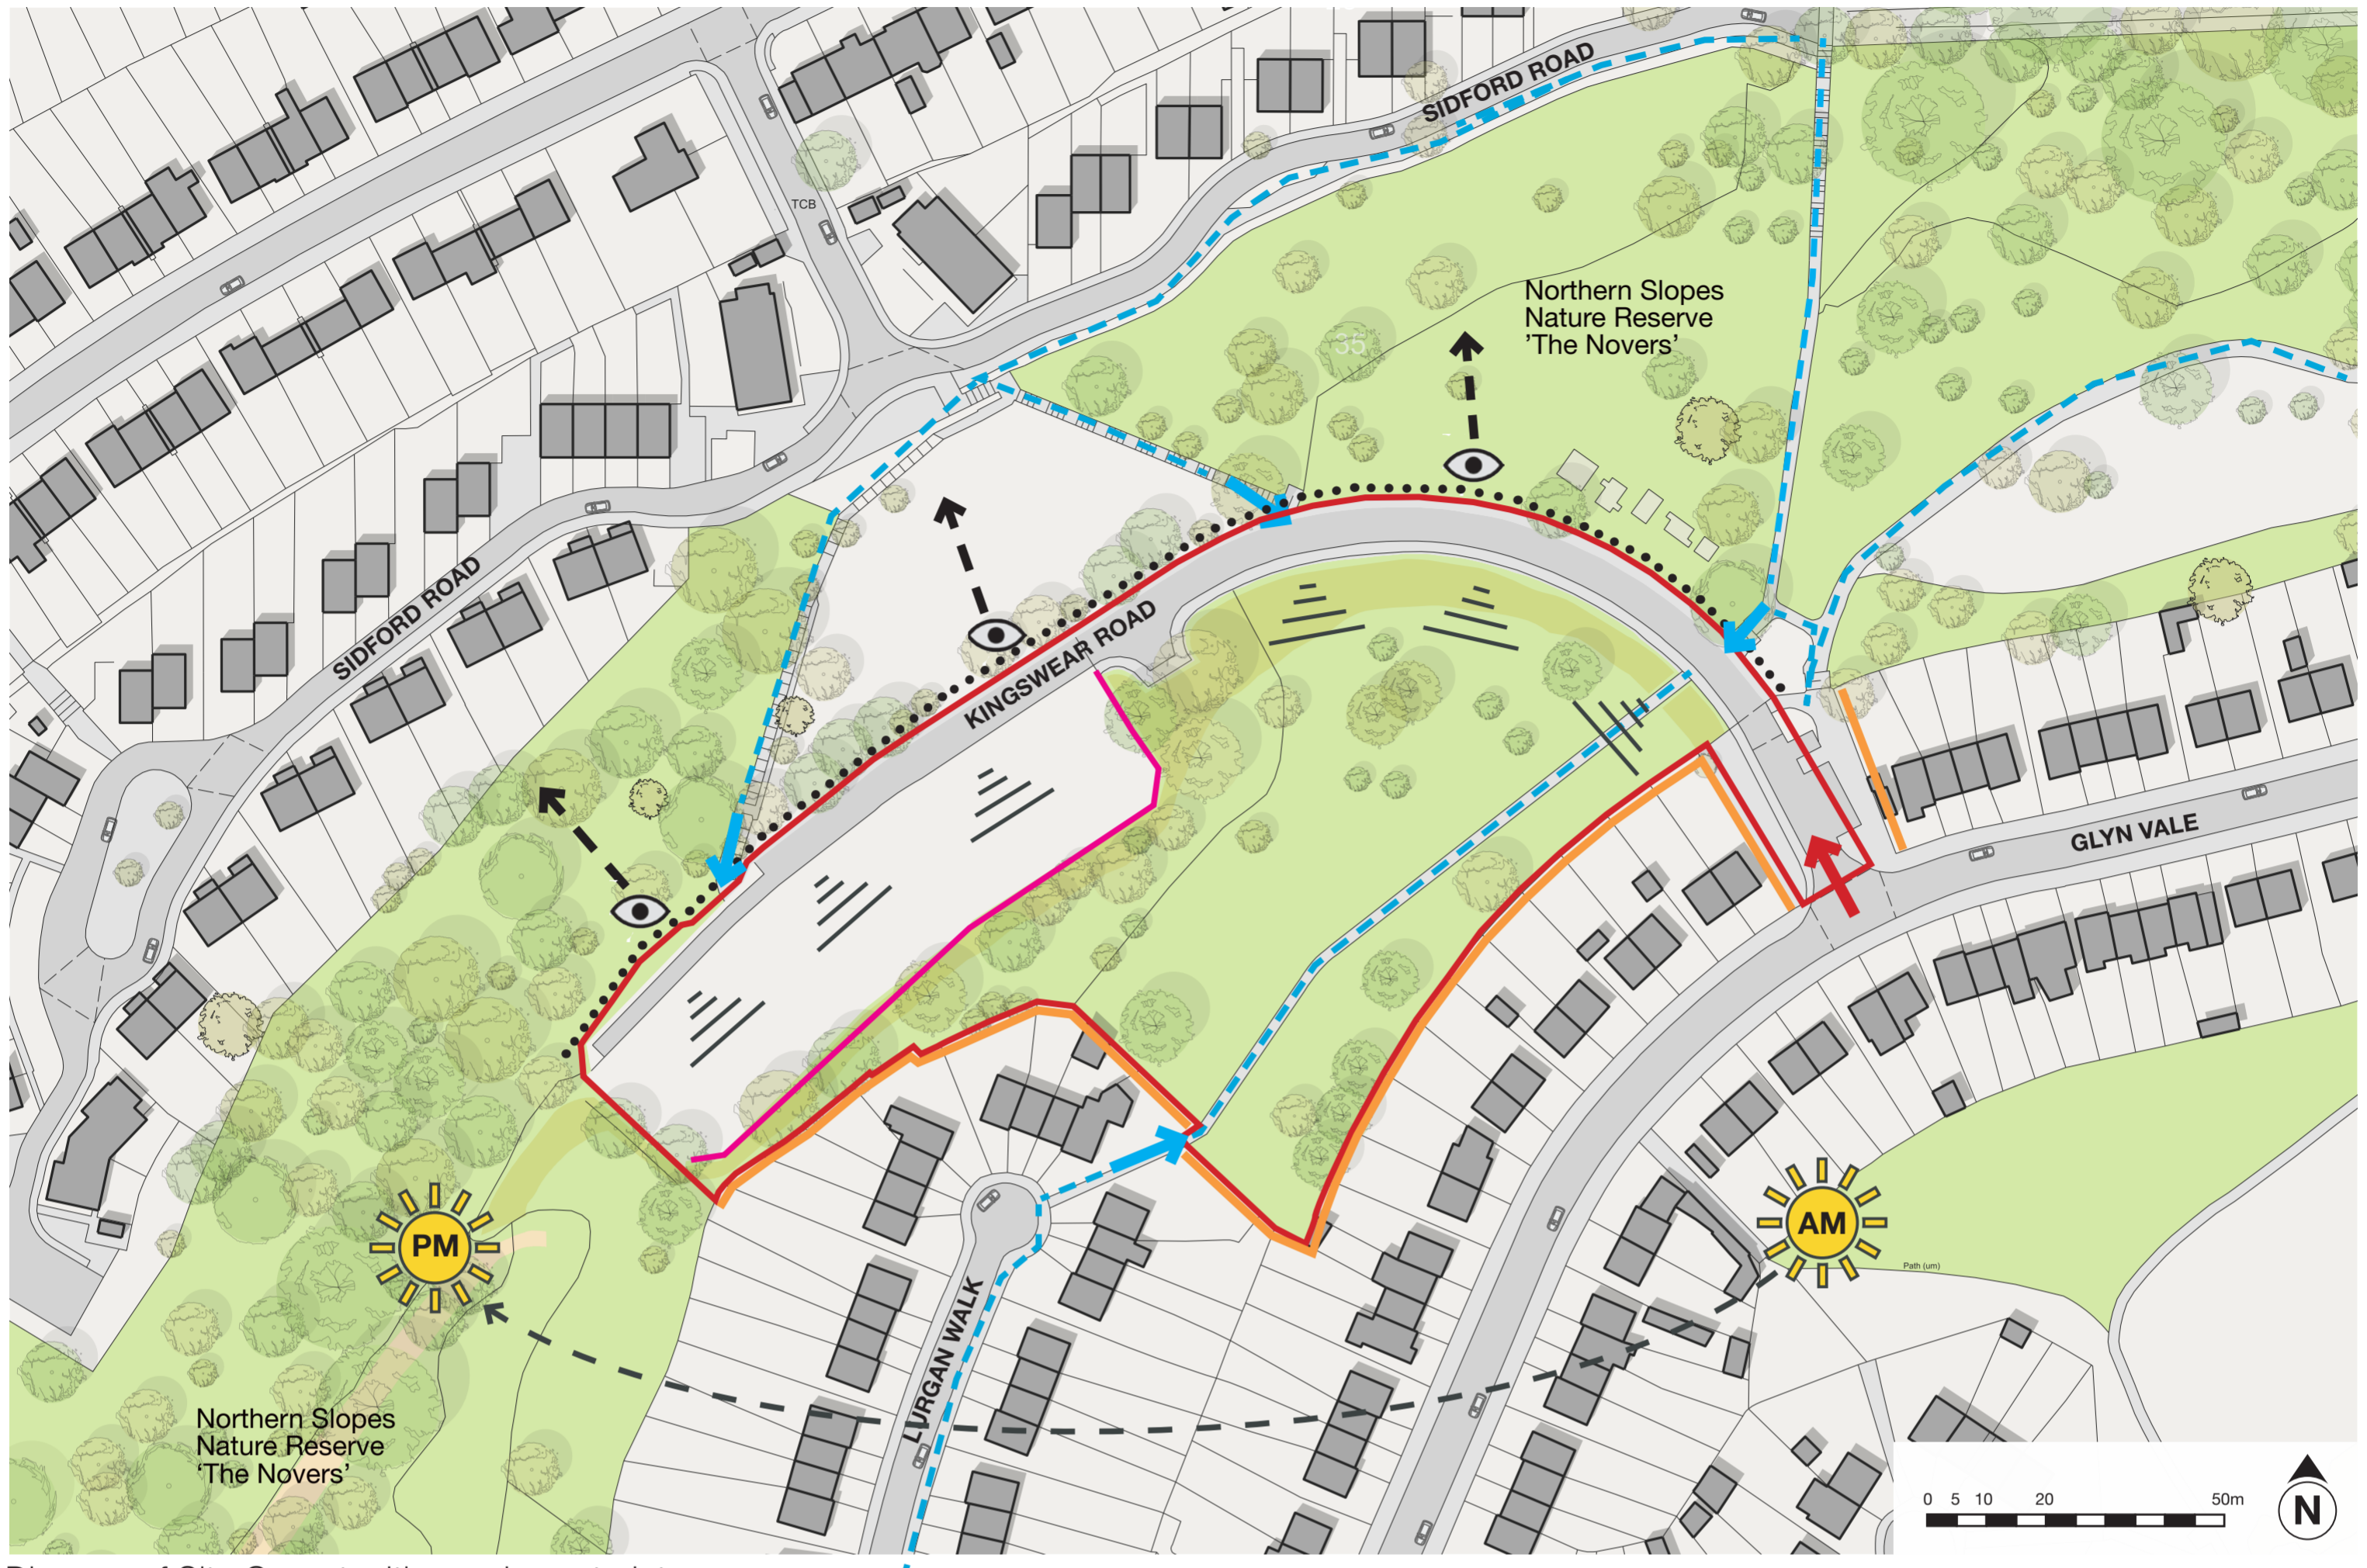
SIDFORD ROAD

TCB

Northern Slopes Nature Reserve 'The Novers'

35

SIDFORD ROAD

KINGSWEAR ROAD

GLYN VALE

AM

Path (um)

PM

LURGAN WALK

Northern Slopes Nature Reserve 'The Novers'

0 5 10 20 50m

N

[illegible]